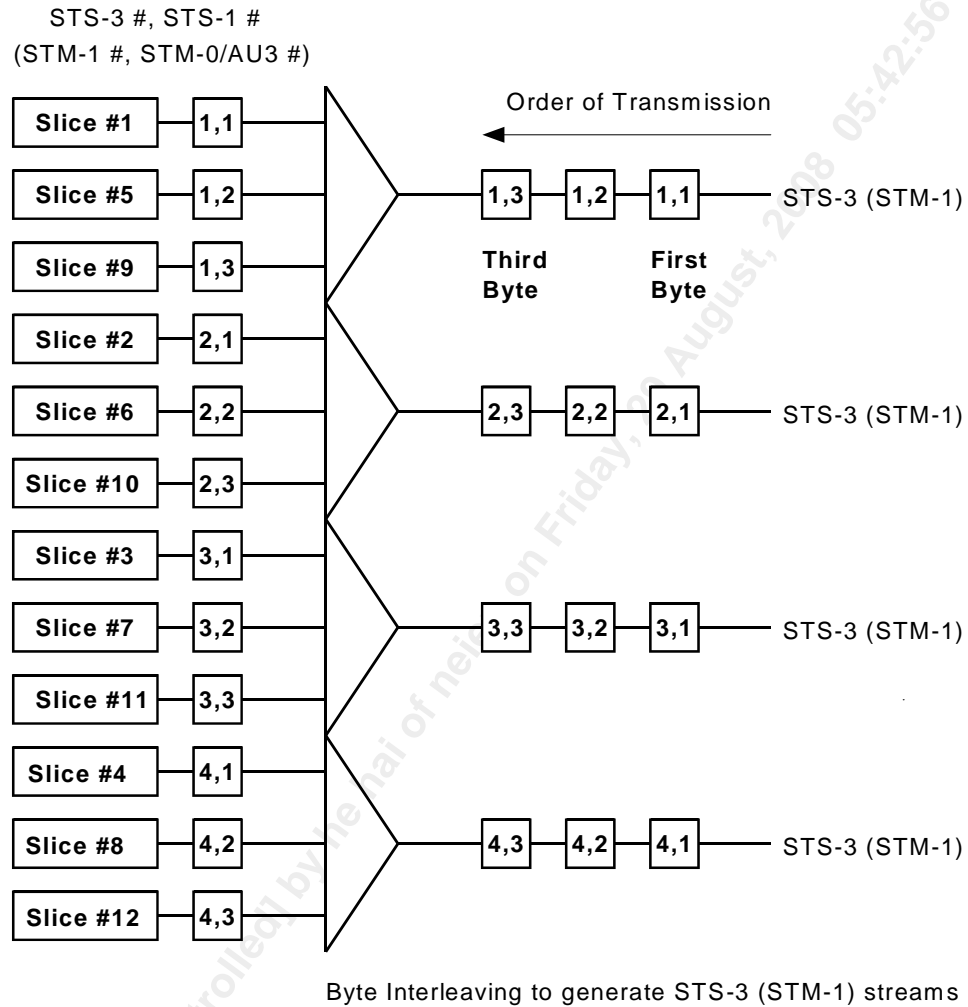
STS-3 #, STS-1 #
(STM-1 #, STM-0/AU3 #)

Order of Transmission

Slice #1
1,1
Slice #5
1,2
Slice #9
1,3

1,3
1,2
1,1
STS-3 (STM-1)

Third Byte
First Byte

Slice #2
2,1
Slice #6
2,2
Slice #10
2,3

2,3
2,2
2,1
STS-3 (STM-1)

Slice #3
3,1
Slice #7
3,2
Slice #11
3,3

3,3
3,2
3,1
STS-3 (STM-1)

Slice #4
4,1
Slice #8
4,2
Slice #12
4,3

4,3
4,2
4,1
STS-3 (STM-1)

Byte Interleaving to generate STS-3 (STM-1) streams